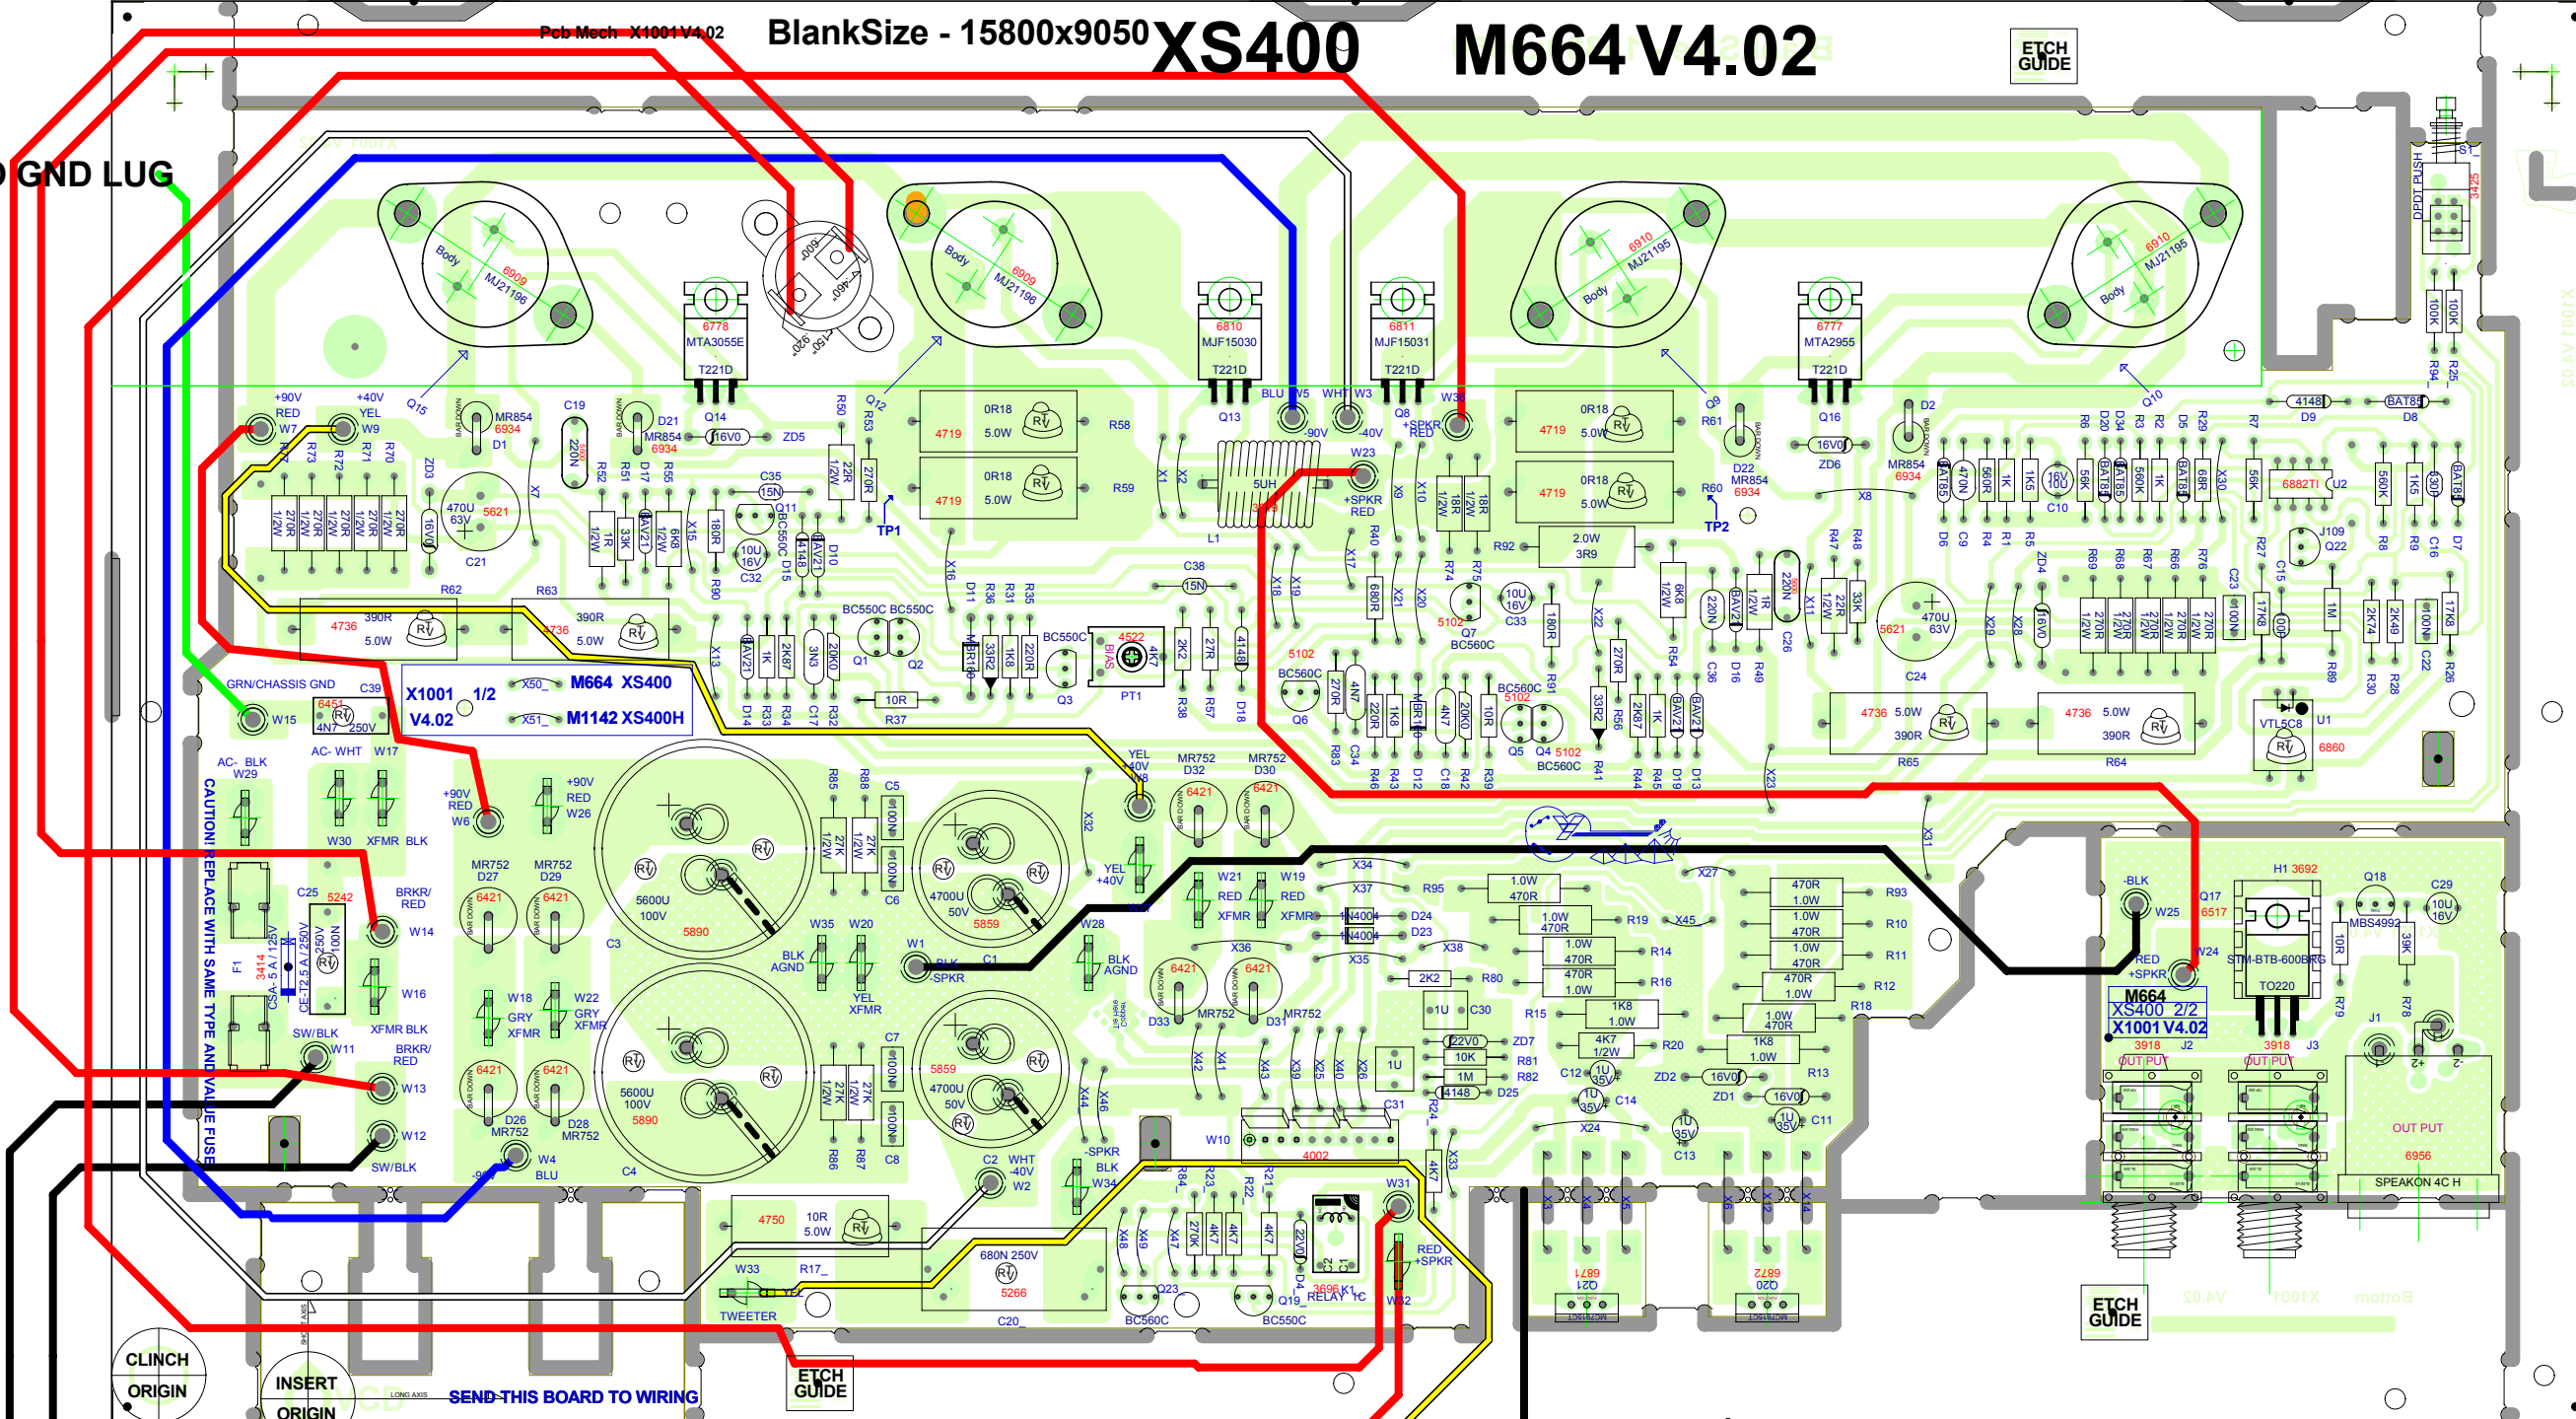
Pcb Mech X1001 V4.02

BlankSize - 15800x9050 XS400 M664 V4.02

ETCH GUIDE

GND LUG

Body MJ21196 6909
Body MJ21196 6909
Body MJ21195 6910
Body MJ21195 6910

6778 MTA3055E T221D Q14
6810 MJF15030 T221D Q13
6811 MJF15031 T221D Q8
6777 MTA2955 T221D Q16

Q15 Q12 Q9 Q10

+90V RED W7
+40V YEL W9
MR854 6934 D1
C19 220N
D21 MR854 6934
16V0 ZD5
R50 R53
0R18 5.0W 4719 R58
0R18 5.0W 4719 R59
BLU W5 -90V
WHT W3 -40V
W36 +SPKR RED
0R18 5.0W 4719
0R18 5.0W 4719
R61 R60
D22 MR854 6934
16V0 ZD6
MR854 6934 D2
4148 D9
BAT85 D8

R73 R72 R71 R70
270R 1/2W
ZD3 16V0
470U 63V 5621 C21
X7
R52 R51 R55
C35 15N
Q11 BC550C
33K 1R 1/2W
BAV21 D17
6K8 1/2W
X15 180R R90
10U 16V C32
4148 D15
BAV21 D10
22R 1/2W 270R
TP1
X1 X2
5UH L1
W23 +SPKR RED
X9 X10
1R 1/2W 18R 1/2W 18R 1/2W
R92 2.0W 3R9
TP2
X8
R6 D20 D34 R3 R2 D5 R29 R7
BAT85 470N 560R 1K 1K5 18V C10 56K BAT85 560K 1K BAT85 68R X30 56K 6882TI U2
560K 1K5 330 BAT85
D6 C9 R4 R1 R5
J109 Q22
R8 R9 C16 D7

R62 4736 390R 5.0W
R63 4736 390R 5.0W
X16
D11 R36 R31 R35
C38 15N
X18 X19
X17 R40
680R X21 X20
5102 Q7 BC560C
10U 16V C33
R74 R75
180R
X22 270R R54
6K8 1/2W
220N C36
BAV21 D16
1R 1/2W R49
220N C26
X11 22R 1/2W 33K
R47 R48
5621 470U 63V C24
X29 X28 16V0 ZD4
R69 R68 R67 R66 R76
270R 1/2W
C23 100N
R27 17K8 C15 100P
1M R89
2K74 2K49 R30 R28
100N C22
17K8 R26

X13 BAV21 D14 1K R33 2K87 R34 3N3 C17 20K0 R32
BC550C BC550C Q1 Q2
10R R37
33R2 MBR160 1K8 220R
BC550C Q3
4522 BIAS 4K7 PT1
2K2 R38 27R R57 4148 D18
5102 BC560C Q6
270R 4N7 R83 C34 220R R46 1K8 R43 MBR160 D12 4N7 C18 20K0 R42 10R R39
BC560C 5102 Q5 Q4 5102 BC560C
33R2 R41 R56 2K87 R44 1K R45 BAV21 D19 BAV21 D13
X23
4736 5.0W 390R R65
4736 5.0W 390R R64
VTL5C8 U1 6860

GRN/CHASSIS GND
C39 6451 4N7 250V
W15
X1001 1/2 V4.02
X50 M664 XS400
X51 M1142 XS400H
AC- BLK W29
AC- WHT W17
W30 XFMR BLK
CAUTION! REPLACE WITH SAME TYPE AND VALUE FUSE
+90V RED W6
+90V RED W26
R85 R88 27K 1/2W 27K 1/2W
C5 100N C6 100N
YEL +40V W8
X32
MR752 D32 6421
MR752 D30 6421
YEL +40V
X31

C25 5242 100N 250V
F1 3414 CSA-5 A / 125V CE-T2.5 A / 250V
BRKR/ RED W14
W16
XFMR BLK
SW/BLK W11
BRKR/ RED W13
W12 SW/BLK
MR752 D27 6421
MR752 D29 6421
5600U 100V 5890 C3
4700U 50V 5859
W35 W20 BLK AGND YEL XFMR
W1 BLK SPKR C1
W28 BLK AGND
W21 RED XFMR
W19 RED XFMR
X34 X37 R95 1.0W 470R
1N4004 D24 1N4004 D23
1.0W 470R R19
X27
470R 1.0W R93
1.0W 470R R10
1.0W 470R R11
470R 1.0W R12
R18
X45
X36 X38 X35
1.0W 470R R14
470R 1.0W R16
2K2 R80
1U C30
R15 1K8 1.0W
1.0W 470R
1K8 1.0W R13
4K7 1/2W R20
22V0 ZD7
10K R81
1M R82
4148 D25
C12 1U 35V
1U 35V C14
ZD2 16V0
ZD1 16V0
1U 35V C11
1U 35V C13
X24

W18 GRY XFMR
W22 GRY XFMR
MR752 D26 6421
MR752 D28 6421
5600U 100V 5890 C4
5859 4700U 50V
R86 R87 27K 1/2W 27K 1/2W
C7 100N C8 100N
W4 BLU -90V
C2 WHT -40V W2
-SPKR BLK W34
X44 X46
D33 MR752 6421
D31 MR752 6421
X42 X41 X43 X39 X25 X40 X26
1U
C31
W10 4002
R24 X33 4K7
R84 R23 R22 R21
270K 4K7 4K7
4K7 220U
D4 3696 K1 RELAY
W31 RED +SPKR W32
X48 X49 X47
Q23 BC560C
Q19 BC550C

4750 10R 5.0W
W33 R17 TWEETER
680N 250V 5266 C20

-BLK W25
Q17 6517
H1 3692
STM-BTB-600BRG TO220
Q18 MBS4992
C29 10U 16V
W24 RED +SPKR
10R R79 39K R78
M664 XS400 2/2 X1001 V4.02
3918 J2 OUT PUT
3918 J3 OUT PUT
J1
OUT PUT 6956
SPEAKON 4C H

X3 X4 X5 X6 X12 X14
6871 Q21
6872 Q20

DPDT PUSH S1 3425
100K R94 100K R25

CLINCH ORIGIN
INSERT ORIGIN
SEND THIS BOARD TO WIRING
ETCH GUIDE
ETCH GUIDE